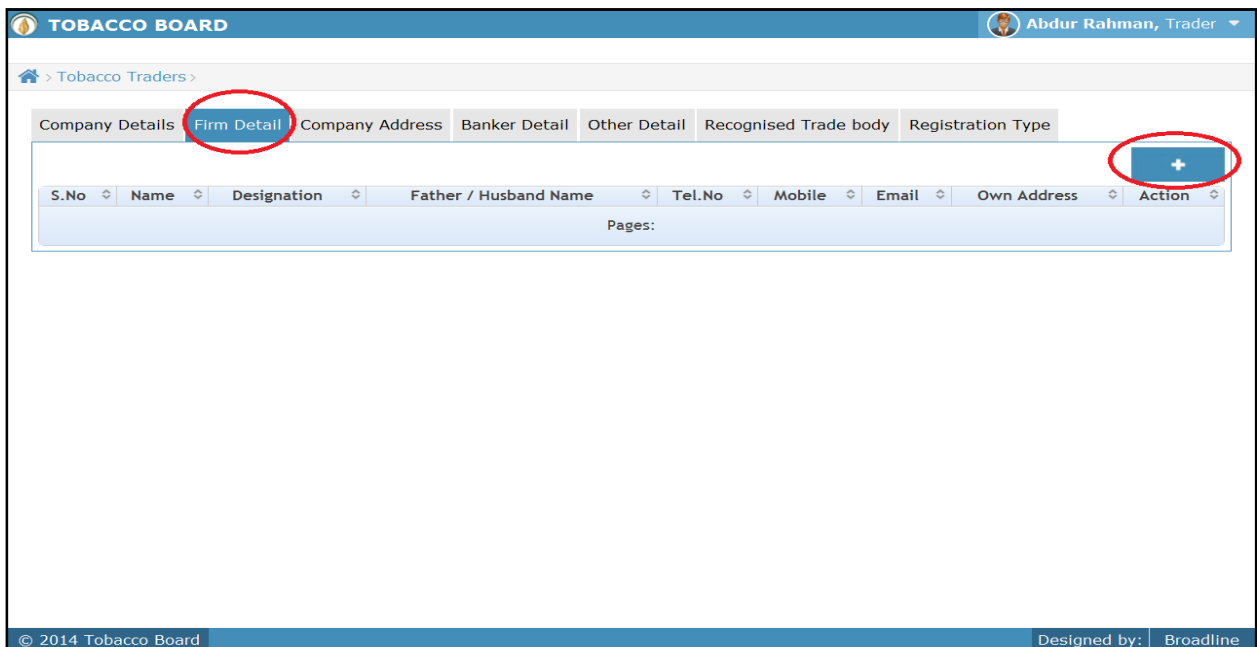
TOBACCO BOARD

Abdur Rahman, Trader

> Tobacco Traders >

Company Details | Firm Detail | Company Address | Banker Detail | Other Detail | Recognised Trade body | Registration Type

+

| S.No | Name | Designation | Father / Husband Name | Tel.No | Mobile | Email | Own Address | Action |
|---|---|---|---|---|---|---|---|---|

Pages:

© 2014 Tobacco Board

Designed by: Broadline